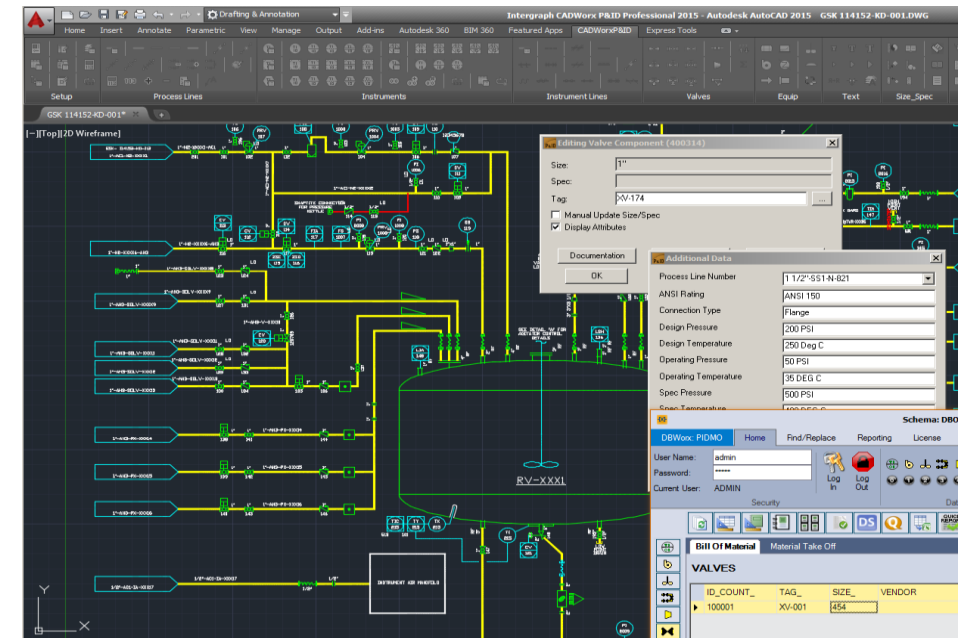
Drafting & Annotation

Intergraph CADWorx P&ID Professional 2015 - Autodesk AutoCAD 2015 GSK 114152-KD-001.DWG

Home Insert Annotate Parametric View Manage Output Add-ins Autodesk 360 BIM 360 Featured Apps CADWorxP&ID Express Tools

Setup Process Lines Instruments Instrument Lines Valves Equip Text Size_Spec

GSK 114152-KD-001*

[-][Top][2D Wireframe]

Editing Valve Component (400314)

Size: 1"
Spec:
Tag: XV-174
Manual Update Size/Spec
Display Attributes
Documentation
OK

Additional Data

| Process Line Number | 1 1/2"-SS1-N-821 |
|---|---|
| ANSI Rating | ANSI 150 |
| Connection Type | Flange |
| Design Pressure | 200 PSI |
| Design Temperature | 250 Deg C |
| Operating Pressure | 50 PSI |
| Operating Temperature | 35 DEG C |
| Spec Pressure | 500 PSI |
| Spec Temperature | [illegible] |

RV-XXXL

INSTRUMENT AIR MANIFOLD

Schema: DBO

DBWorx: PIDMO Home Find/Replace Reporting License

User Name: admin
Password: ******
Current User: ADMIN
Log In Log Out
Security

Bill Of Material Material Take Off

VALVES

| ID_COUNT_ | TAG_ | SIZE_ | VENDOR |
|---|---|---|---|
| 100001 | XV-001 | 454 | |